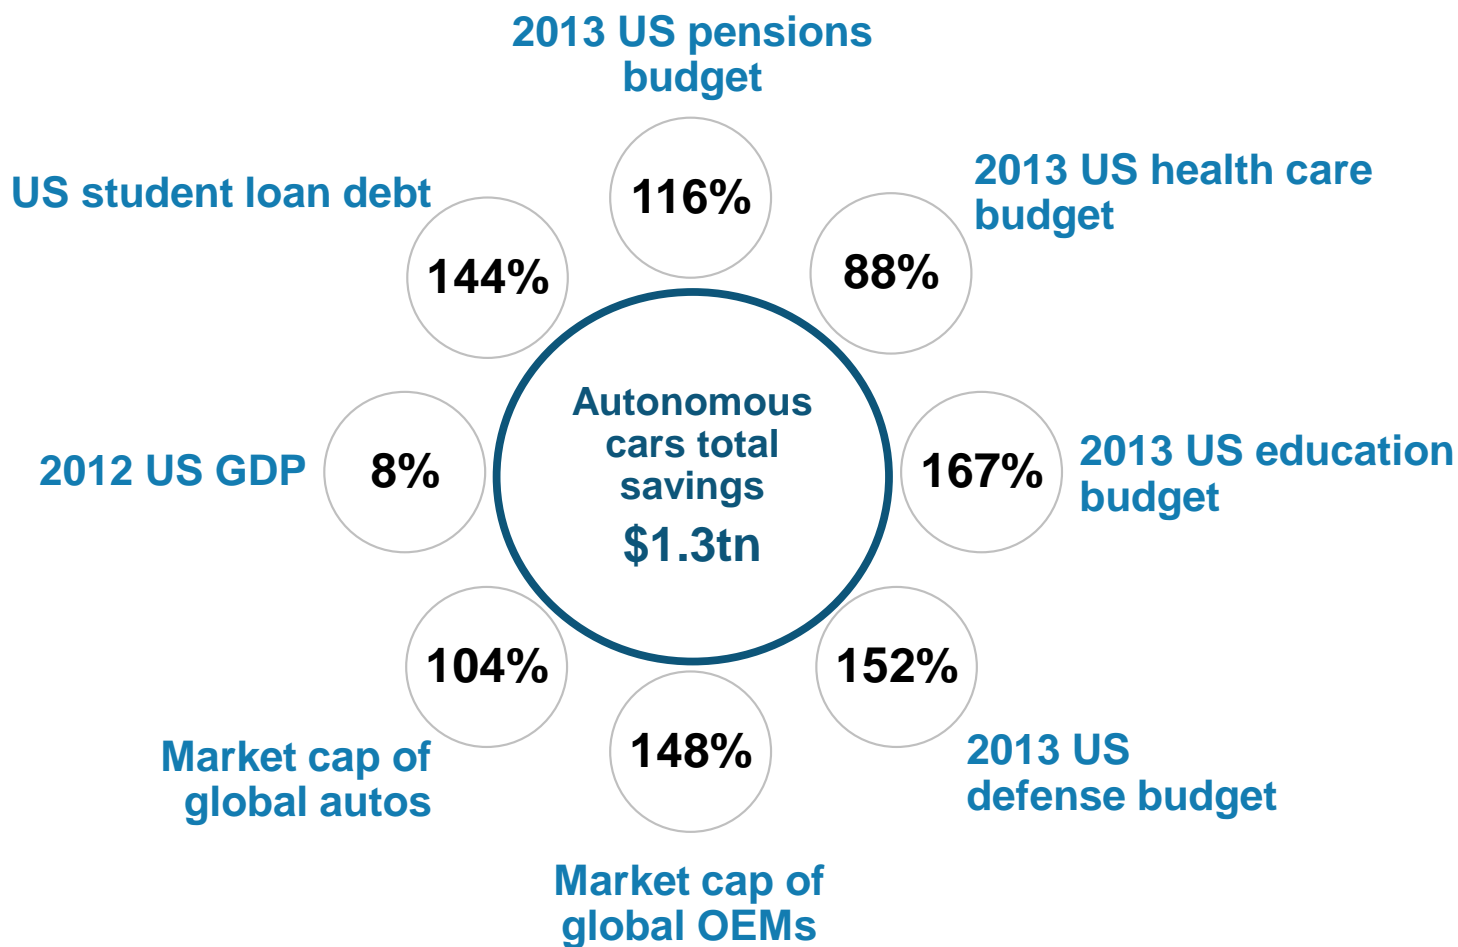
2013 US pensions budget

116%

US student loan debt

144%

2013 US health care budget

88%

Autonomous cars total savings

$1.3tn

2012 US GDP

8%

167%

2013 US education budget

104%

152%

148%

Market cap of global autos

2013 US defense budget

Market cap of global OEMs